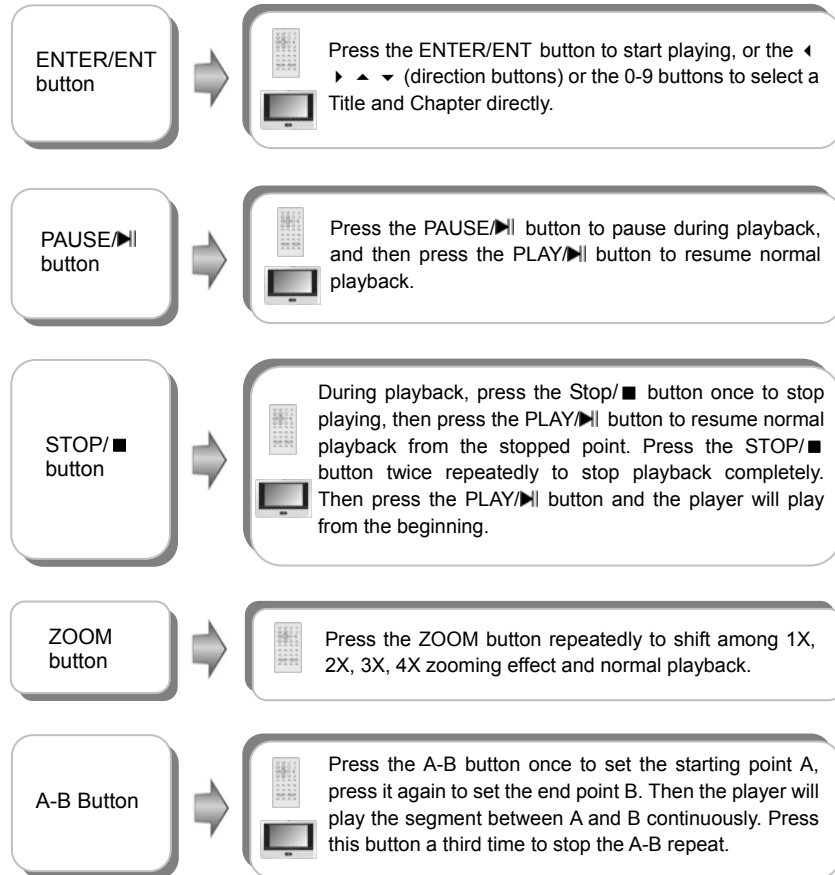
ENTER/ENT button

Press the ENTER/ENT button to start playing, or the ◀ ▶ ▲ ▼ (direction buttons) or the 0-9 buttons to select a Title and Chapter directly.

PAUSE/▶II button

Press the PAUSE/▶II button to pause during playback, and then press the PLAY/▶II button to resume normal playback.

STOP/■ button

During playback, press the Stop/■ button once to stop playing, then press the PLAY/▶II button to resume normal playback from the stopped point. Press the STOP/■ button twice repeatedly to stop playback completely. Then press the PLAY/▶II button and the player will play from the beginning.

ZOOM button

Press the ZOOM button repeatedly to shift among 1X, 2X, 3X, 4X zooming effect and normal playback.

A-B Button

Press the A-B button once to set the starting point A, press it again to set the end point B. Then the player will play the segment between A and B continuously. Press this button a third time to stop the A-B repeat.